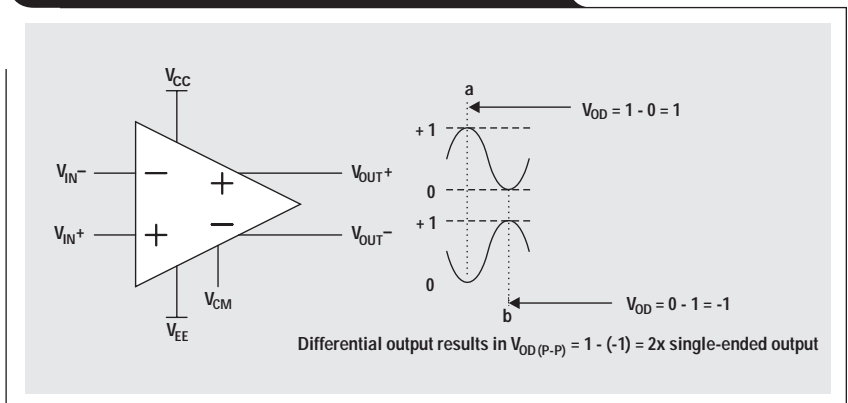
$V_{CC}$

$V_{IN}-$

$V_{IN}+$

$-$

$+$

$+$

$-$

$V_{OUT}+$

$V_{OUT}-$

$V_{CM}$

$V_{EE}$

a

$V_{OD} = 1 - 0 = 1$

+ 1

0

+ 1

0

$V_{OD} = 0 - 1 = -1$

b

Differential output results in $V_{OD(P-P)} = 1 - (-1) = 2x$ single-ended output